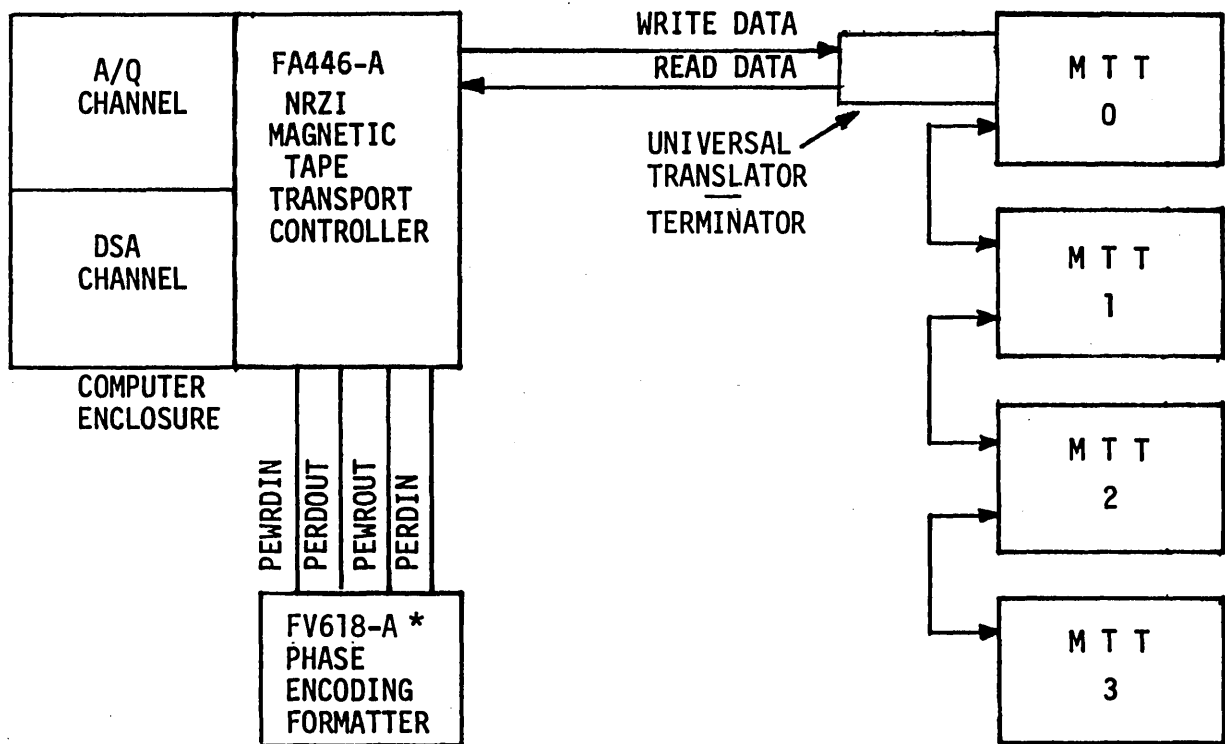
A/Q CHANNEL

DSA CHANNEL

COMPUTER ENCLOSURE

FA446-A NRZI MAGNETIC TAPE TRANSPORT CONTROLLER

WRITE DATA

READ DATA

UNIVERSAL TRANSLATOR TERMINATOR

M T T 0

M T T 1

M T T 2

M T T 3

PEWRDIN

PERDOUT

PEWROUT

PERDIN

FV618-A * PHASE ENCODING FORMATTER